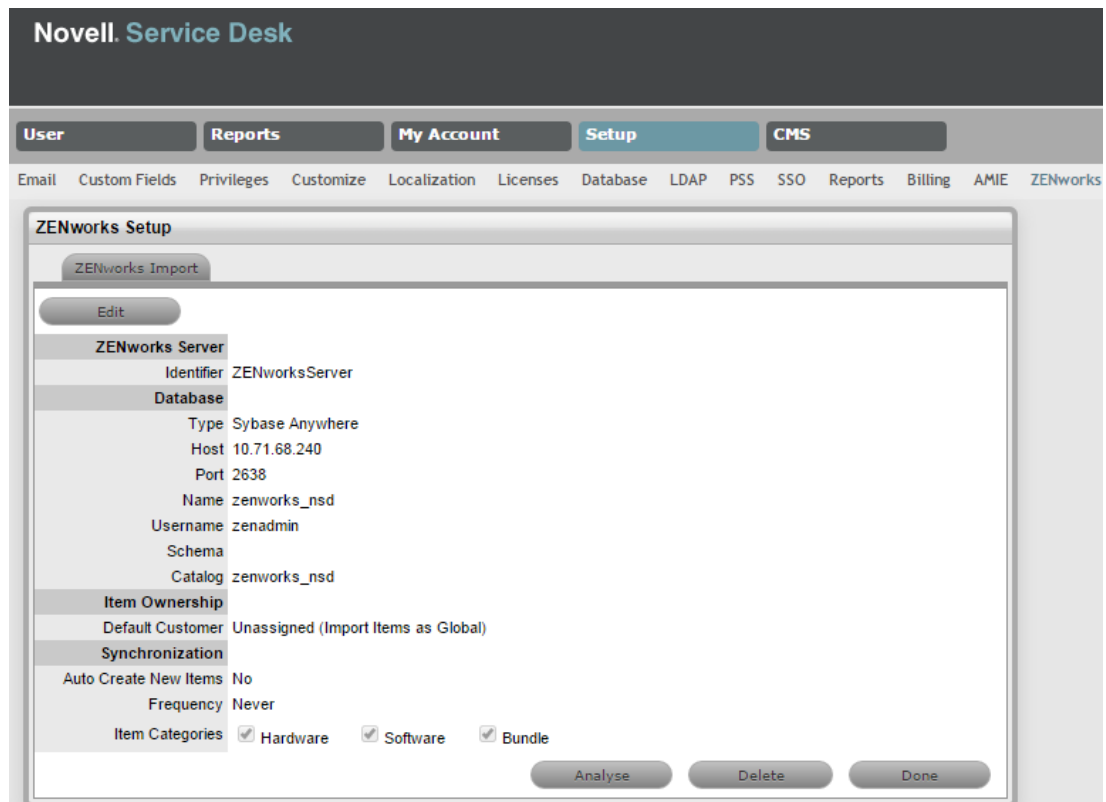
Novell. Service Desk

User Reports My Account Setup CMS

Email Custom Fields Privileges Customize Localization Licenses Database LDAP PSS SSO Reports Billing AMIE ZENworks

ZENworks Setup

ZENworks Import

Edit

| ZENworks Server | |
|---|---|
| Identifier | ZENworksServer |
| Database | |
| Type | Sybase Anywhere |
| Host | 10.71.68.240 |
| Port | 2638 |
| Name | zenworks_nsd |
| Username | zenadmin |
| Schema | |
| Catalog | zenworks_nsd |
| Item Ownership | |
| Default Customer | Unassigned (Import Items as Global) |
| Synchronization | |
| Auto Create New Items | No |
| Frequency | Never |
| Item Categories | Hardware Software Bundle |

Analyse Delete Done